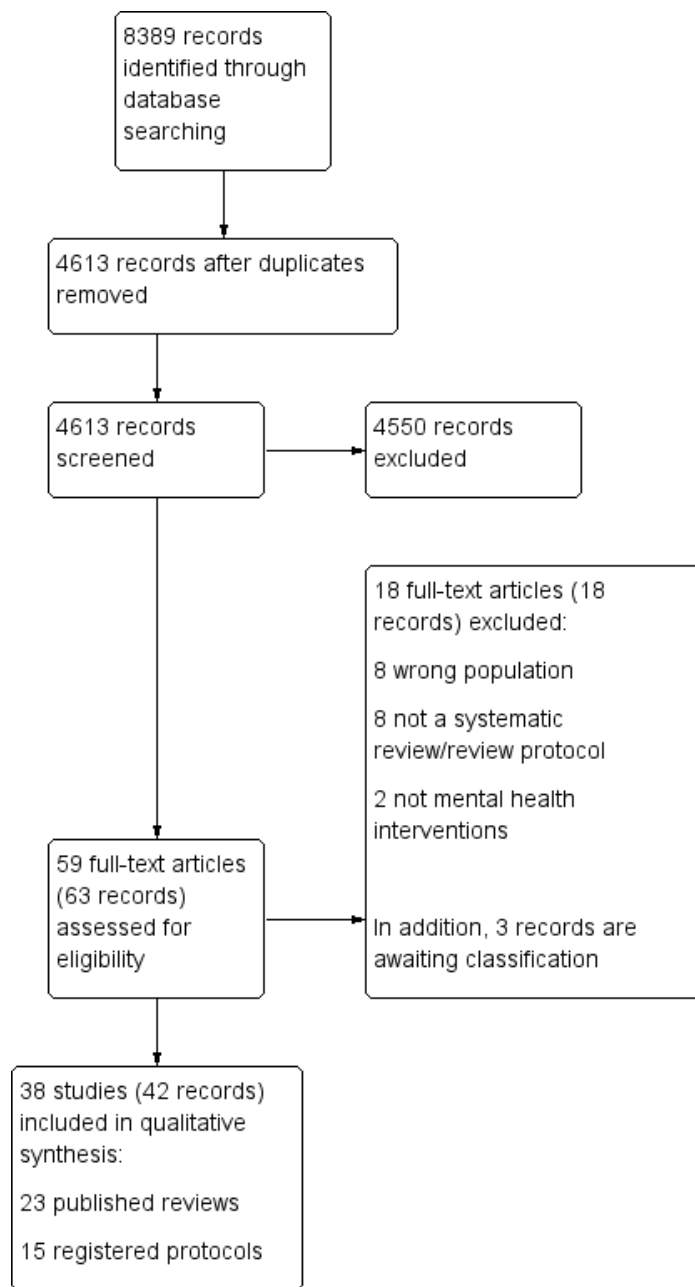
8389 records identified through database searching

4613 records after duplicates removed

4613 records screened

4550 records excluded

18 full-text articles (18 records) excluded:

8 wrong population

8 not a systematic review/review protocol

2 not mental health interventions

In addition, 3 records are awaiting classification

59 full-text articles (63 records) assessed for eligibility

38 studies (42 records) included in qualitative synthesis:

23 published reviews

15 registered protocols